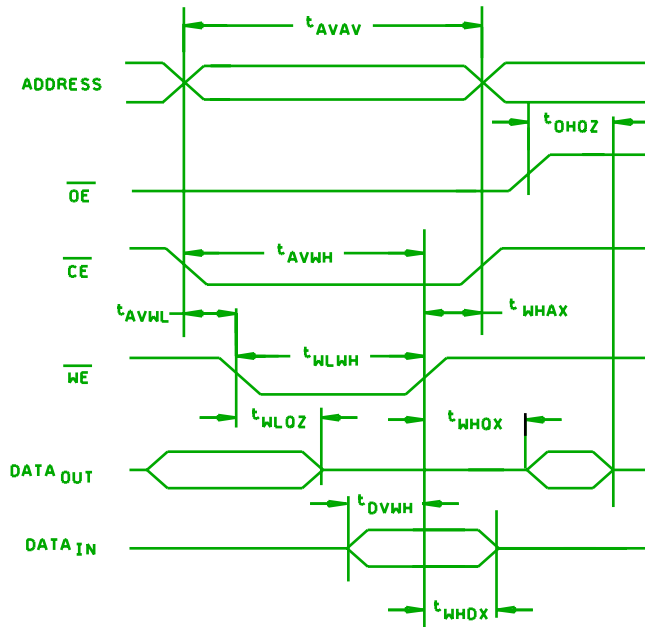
$t_{AVAV}$

ADDRESS

$t_{OHOZ}$

$\overline{OE}$

$t_{AVWH}$

$\overline{CE}$

$t_{AVWL}$

$t_{WHAX}$

$t_{WLWH}$

$\overline{WE}$

$t_{WLOZ}$

$t_{WHQX}$

DATA$_{OUT}$

$t_{DVWH}$

DATA$_{IN}$

$t_{WHDX}$